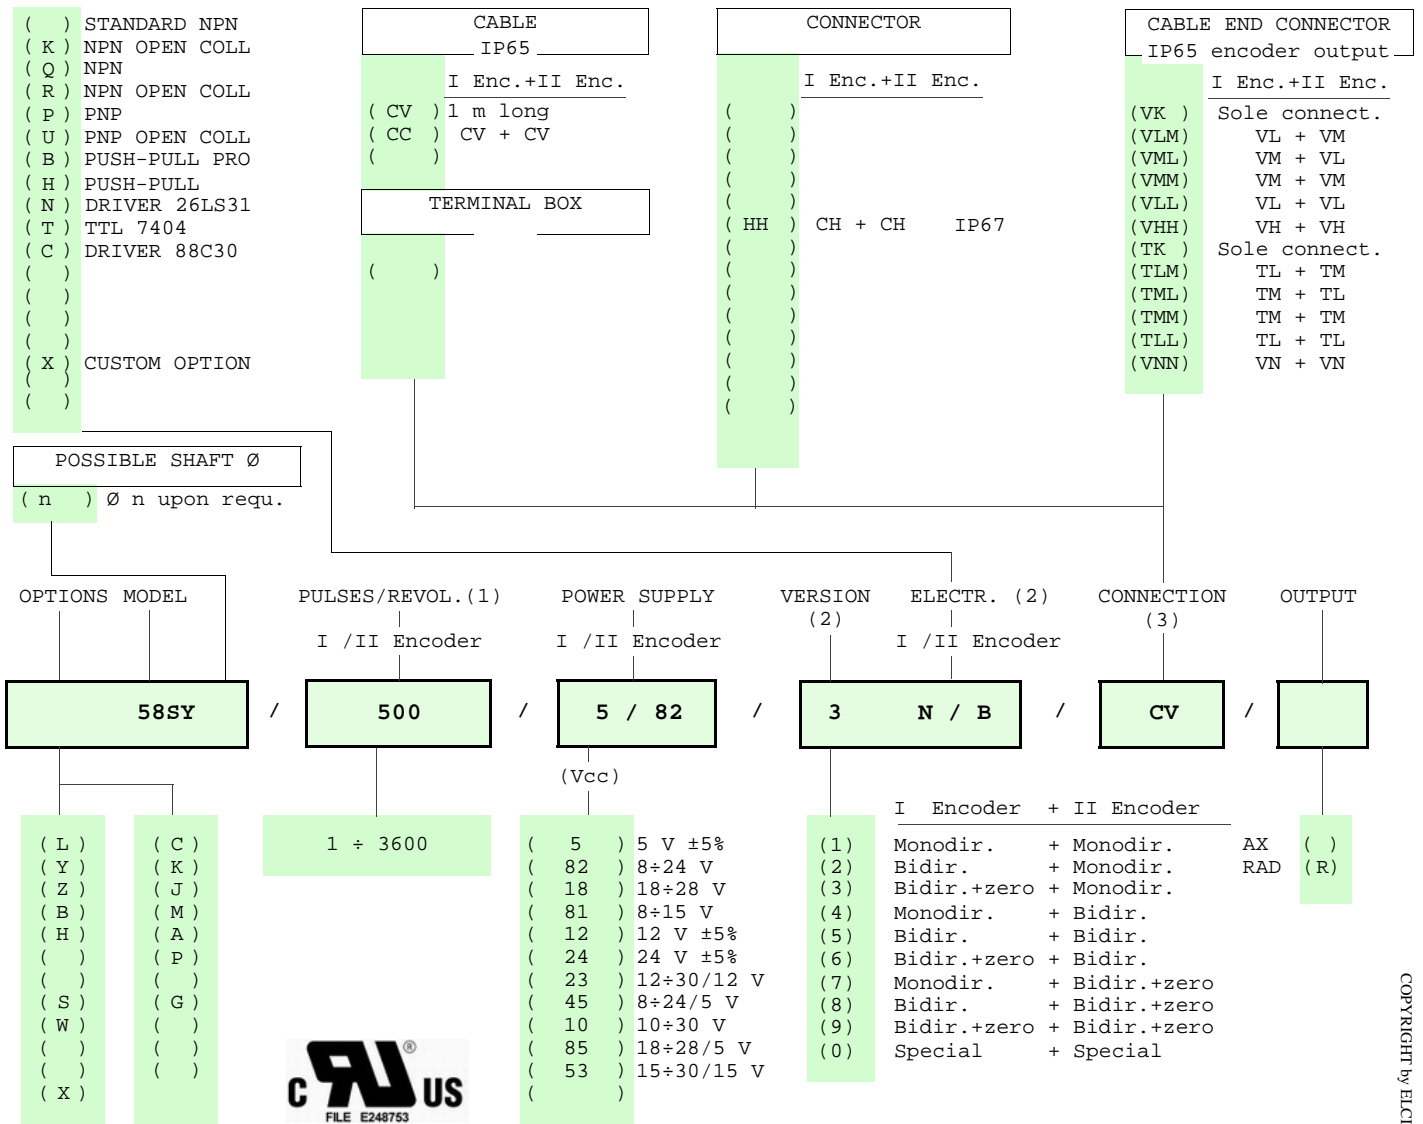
( ) STANDARD NPN
( K ) NPN OPEN COLL
( Q ) NPN
( R ) NPN OPEN COLL
( P ) PNP
( U ) PNP OPEN COLL
( B ) PUSH-PULL PRO
( H ) PUSH-PULL
( N ) DRIVER 26LS31
( T ) TTL 7404
( C ) DRIVER 88C30
( )
( )
( )
( )
( X ) CUSTOM OPTION
( )
( )

CABLE
IP65
I Enc.+II Enc.
( CV ) 1 m long
( CC ) CV + CV
( )

TERMINAL BOX
( )

CONNECTOR
I Enc.+II Enc.
( )
( )
( )
( )
( )
( HH ) CH + CH IP67
( )
( )
( )
( )
( )
( )
( )
( )

CABLE END CONNECTOR
IP65 encoder output
I Enc.+II Enc.
(VK ) Sole connect.
(VLM) VL + VM
(VML) VM + VL
(VMM) VM + VM
(VLL) VL + VL
(VHH) VH + VH
(TK ) Sole connect.
(TLM) TL + TM
(TML) TM + TL
(TMM) TM + TM
(TLL) TL + TL
(VNN) VN + VN

POSSIBLE SHAFT Ø
( n ) Ø n upon requ.

OPTIONS MODEL

PULSES/REVOL.(1)
I /II Encoder

POWER SUPPLY
I /II Encoder

VERSION
(2)

ELECTR. (2)
I /II Encoder

CONNECTION
(3)

OUTPUT

58SY / 500 / 5 / 82 / 3 N / B / CV /

(Vcc)

| ( L ) | ( C ) |
|---|---|
| ( Y ) | ( K ) |
| ( Z ) | ( J ) |
| ( B ) | ( M ) |
| ( H ) | ( A ) |
| ( ) | ( P ) |
| ( ) | ( ) |
| ( S ) | ( G ) |
| ( W ) | ( ) |
| ( ) | ( ) |
| ( ) | ( ) |
| ( X ) | |

1 ÷ 3600

( 5 ) 5 V ±5%
( 82 ) 8÷24 V
( 18 ) 18÷28 V
( 81 ) 8÷15 V
( 12 ) 12 V ±5%
( 24 ) 24 V ±5%
( 23 ) 12÷30/12 V
( 45 ) 8÷24/5 V
( 10 ) 10÷30 V
( 85 ) 18÷28/5 V
( 53 ) 15÷30/15 V
( )

I Encoder + II Encoder
(1) Monodir. + Monodir.
(2) Bidir. + Monodir.
(3) Bidir.+zero + Monodir.
(4) Monodir. + Bidir.
(5) Bidir. + Bidir.
(6) Bidir.+zero + Bidir.
(7) Monodir. + Bidir.+zero
(8) Bidir. + Bidir.+zero
(9) Bidir.+zero + Bidir.+zero
(0) Special + Special

AX ( )
RAD (R)

c UL US
FILE E248753

COPYRIGHT by ELCI